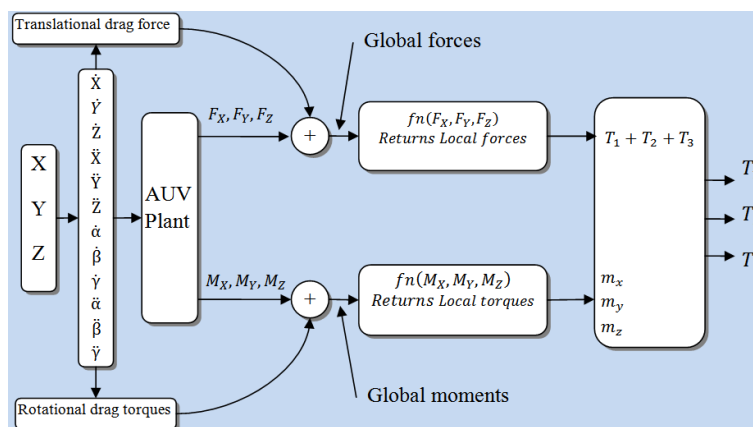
Translational drag force

Global forces

X
Y
Z

$\dot{X}$
$\dot{Y}$
$\dot{Z}$
$\ddot{X}$
$\ddot{Y}$
$\ddot{Z}$
$\dot{\alpha}$
$\dot{\beta}$
$\dot{\gamma}$
$\ddot{\alpha}$
$\ddot{\beta}$
$\ddot{\gamma}$

AUV Plant

$F_X, F_Y, F_Z$

+

$fn(F_X, F_Y, F_Z)$
$Returns\ Local\ forces$

$T_1 + T_2 + T_3$

$M_X, M_Y, M_Z$

+

$fn(M_X, M_Y, M_Z)$
$Returns\ Local\ torques$

$m_x$
$m_y$
$m_z$

T
T
T

Global moments

Rotational drag torques